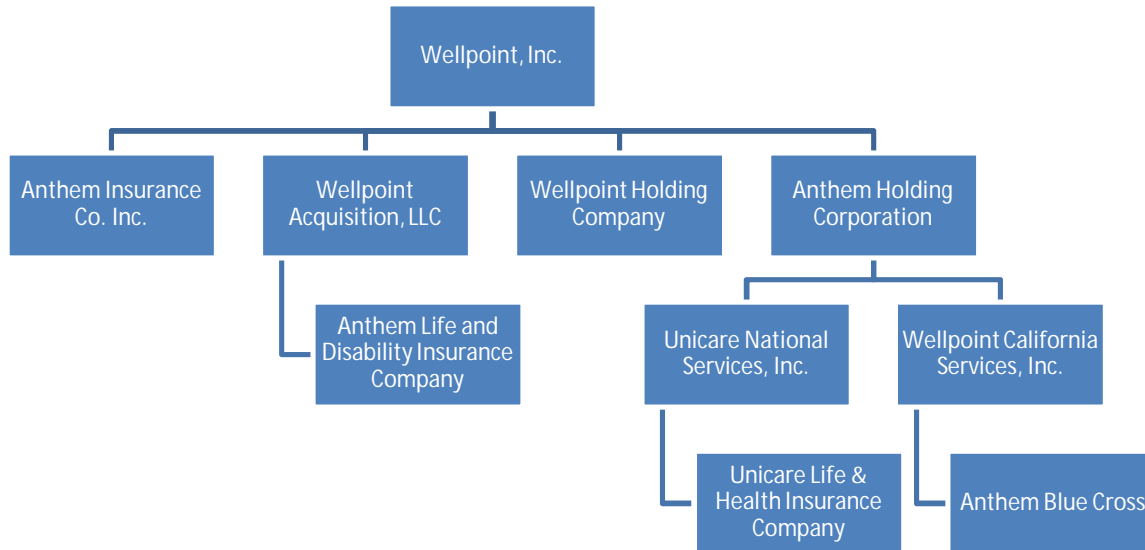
Wellpoint, Inc.

Anthem Insurance Co. Inc.

Wellpoint Acquisition, LLC

Anthem Life and Disability Insurance Company

Wellpoint Holding Company

Anthem Holding Corporation

Unicare National Services, Inc.

Unicare Life & Health Insurance Company

Wellpoint California Services, Inc.

Anthem Blue Cross